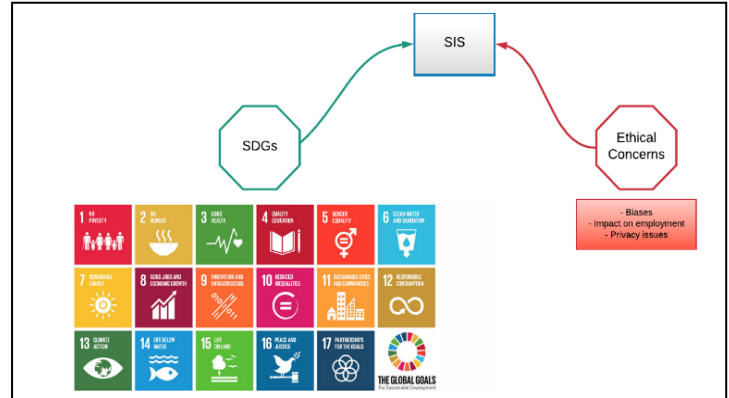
SIS

SDGs

Ethical Concerns

- Biases
- Impact on employment
- Privacy issues

1 NO POVERTY
2 ZERO HUNGER
3 GOOD HEALTH
4 QUALITY EDUCATION
5 GENDER EQUALITY
6 CLEAN WATER AND SANITATION
7 RENEWABLE ENERGY
8 GOOD JOBS AND ECONOMIC GROWTH
9 INNOVATION AND INFRASTRUCTURE
10 REDUCED INEQUALITIES
11 SUSTAINABLE CITIES AND COMMUNITIES
12 RESPONSIBLE CONSUMPTION
13 CLIMATE ACTION
14 LIFE BELOW WATER
15 LIFE ON LAND
16 PEACE AND JUSTICE
17 PARTNERSHIPS FOR THE GOALS
THE GLOBAL GOALS
For Sustainable Development